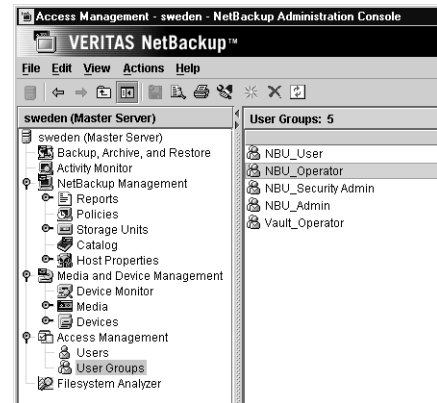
Access Management - sweden - NetBackup Administration Console

VERITAS NetBackup™

File Edit View Actions Help

sweden (Master Server)

sweden (Master Server)
Backup, Archive, and Restore
Activity Monitor
NetBackup Management
Reports
Policies
Storage Units
Catalog
Host Properties
Media and Device Management
Device Monitor
Media
Devices
Access Management
Users
User Groups
Filesystem Analyzer

User Groups: 5

NBU_User
NBU_Operator
NBU_Security Admin
NBU_Admin
Vault_Operator